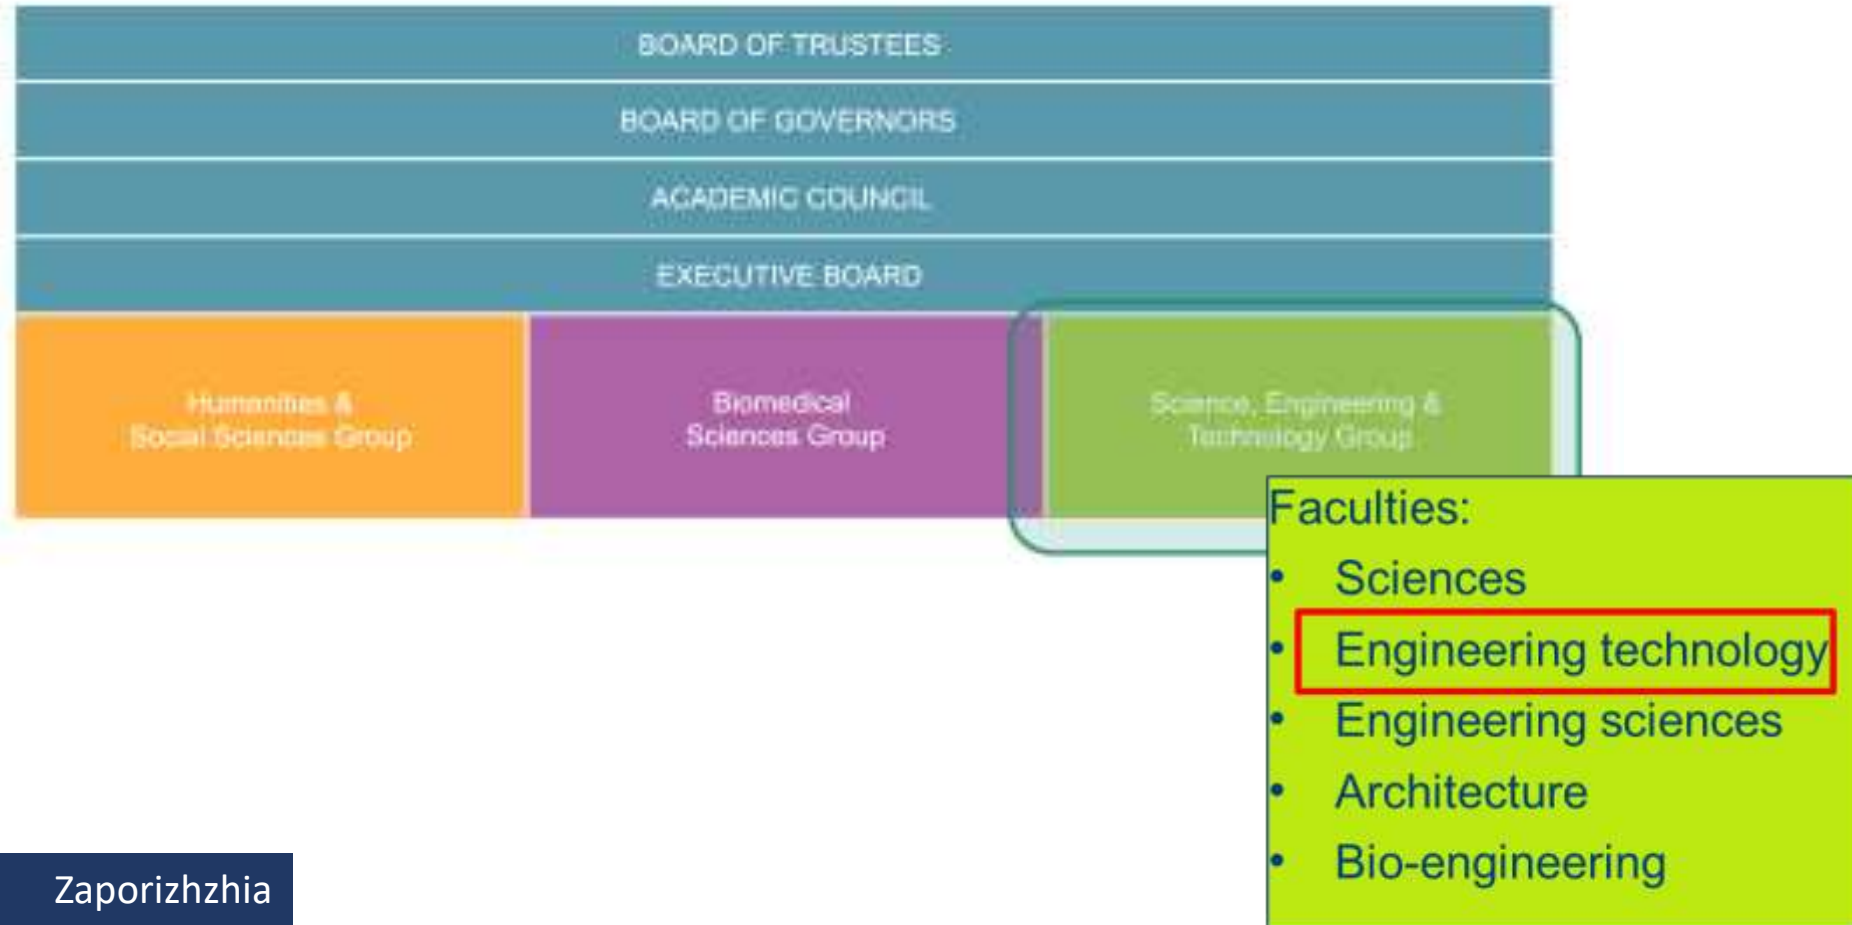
BOARD OF TRUSTEES

BOARD OF GOVERNORS

ACADEMIC COUNCIL

EXECUTIVE BOARD

Humanities & Social Sciences Group

Biomedical Sciences Group

Science, Engineering & Technology Group

Faculties:
- Sciences
- Engineering technology
- Engineering sciences
- Architecture
- Bio-engineering

Zaporizhzhia